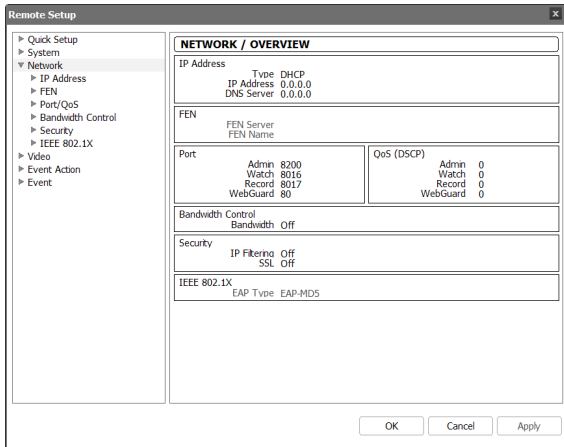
Remote Setup

Quick Setup
System
Network
IP Address
FEN
Port/QoS
Bandwidth Control
Security
IEEE 802.1X
Video
Event Action
Event

NETWORK / OVERVIEW

IP Address
Type DHCP
IP Address 0.0.0.0
DNS Server 0.0.0.0

FEN
FEN Server
FEN Name

Port
Admin 8200
Watch 8016
Record 8017
WebGuard 80

QoS (DSCP)
Admin 0
Watch 0
Record 0
WebGuard 0

Bandwidth Control
Bandwidth Off

Security
IP Filtering Off
SSL Off

IEEE 802.1X
EAP Type EAP-MD5

OK Cancel Apply